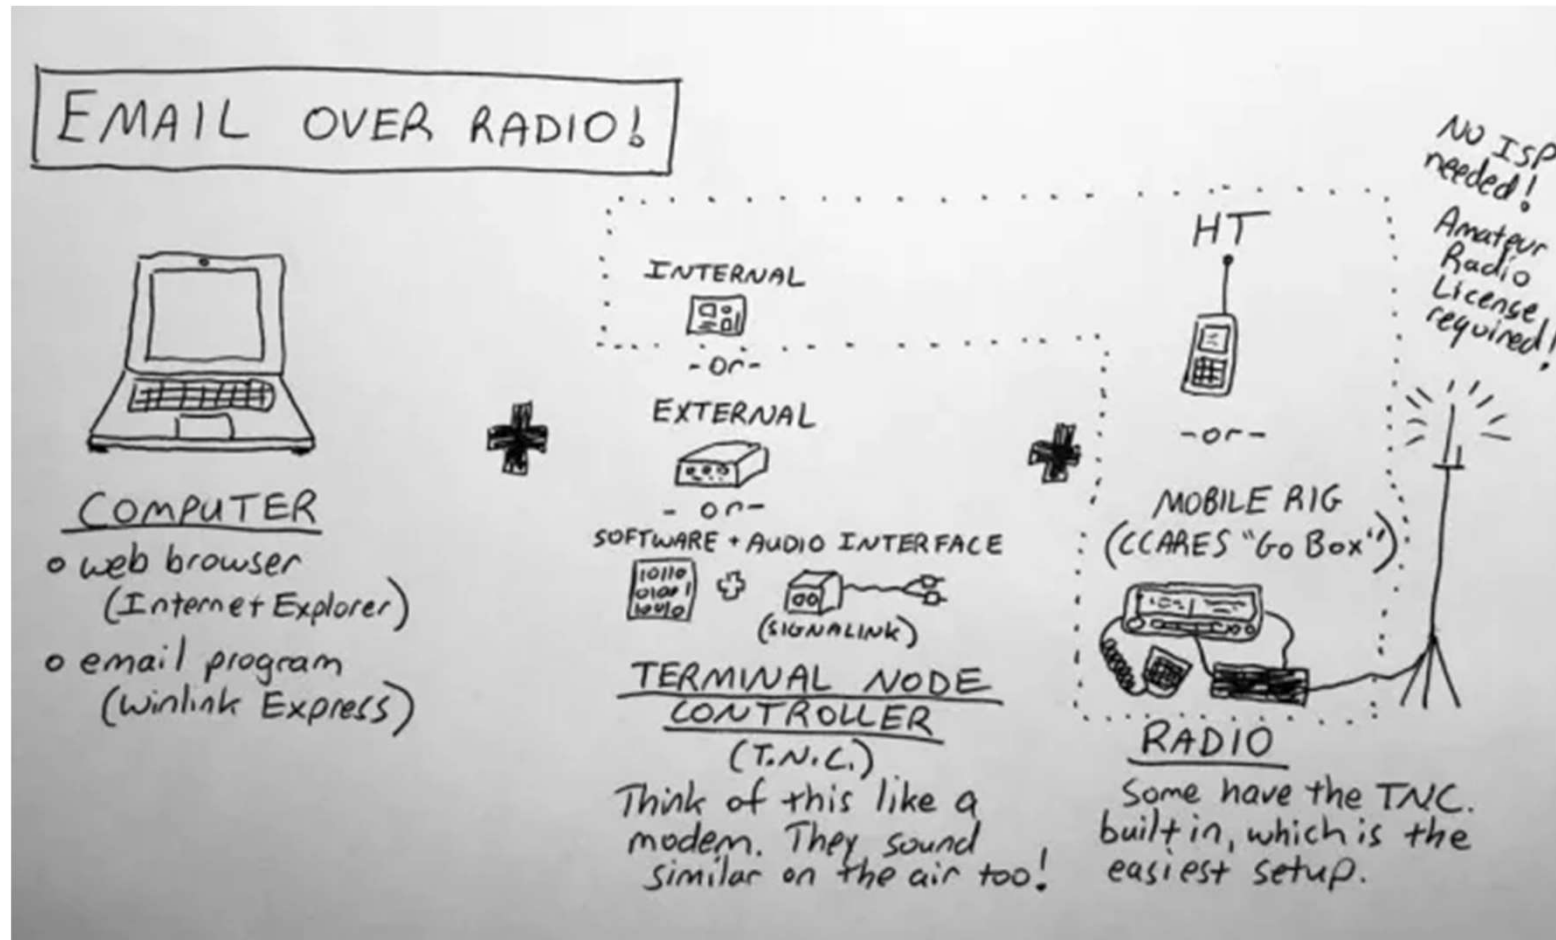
EMAIL OVER RADIO!

COMPUTER
o web browser (Internet Explorer)
o email program (winlink Express)

INTERNAL
-or-
EXTERNAL
-or-
SOFTWARE + AUDIO INTERFACE
10110
0101
1010
(SIGNALINK)

TERMINAL NODE CONTROLLER
(T.N.C.)
Think of this like a modem. They sound similar on the air too!

HT
-or-
MOBILE RIG
(CCARES "Go Box")

RADIO
Some have the TNC. built in, which is the easiest setup.

No ISP needed!
Amateur Radio License required!